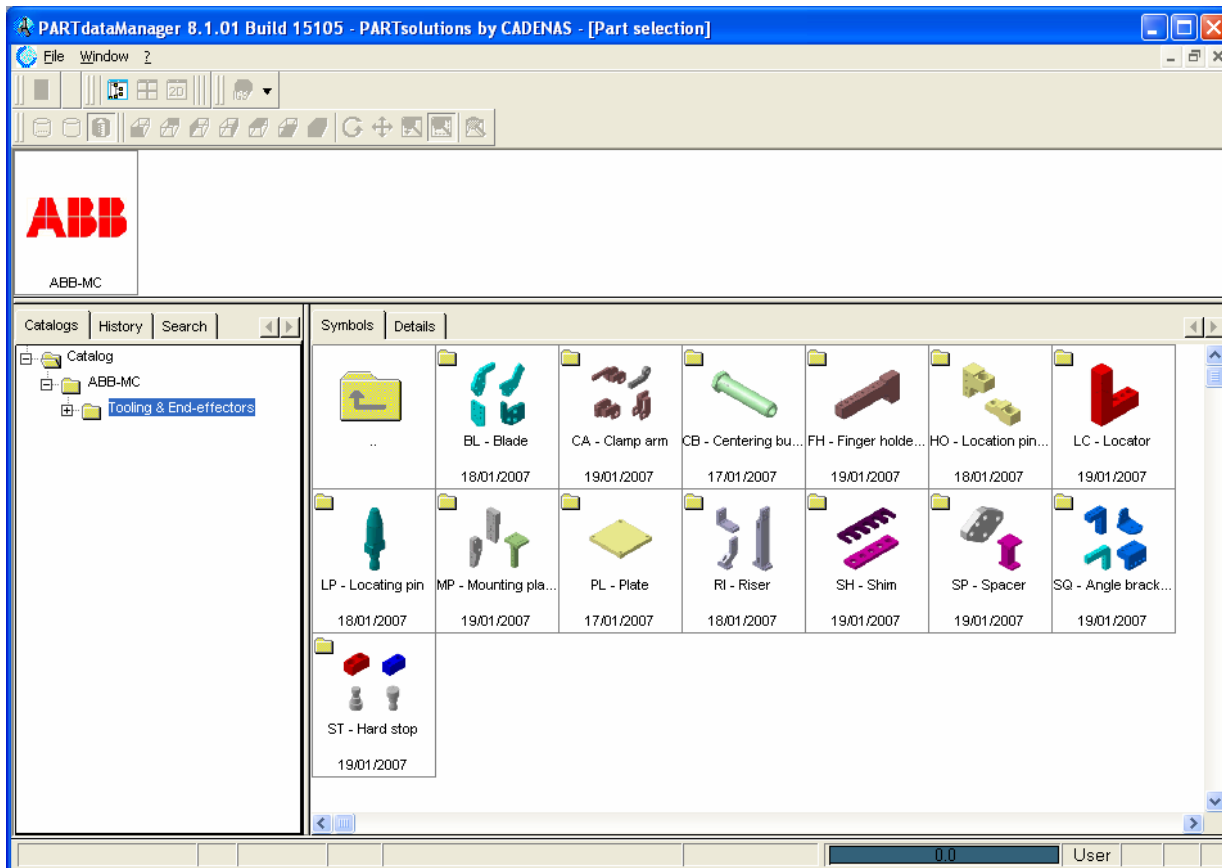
PARTdataManager 8.1.01 Build 15105 - PARTsolutions by CADENAS - [Part selection]

File Window ?

2D

ABB

ABB-MC

Catalogs History Search

Catalog
ABB-MC
Tooling & End-effectors

Symbols Details

..

BL - Blade
18/01/2007

CA - Clamp arm
19/01/2007

CB - Centering bu...
17/01/2007

FH - Finger holde...
19/01/2007

HO - Location pin...
18/01/2007

LC - Locator
19/01/2007

LP - Locating pin
18/01/2007

MP - Mounting pla...
19/01/2007

PL - Plate
17/01/2007

RI - Riser
18/01/2007

SH - Shim
19/01/2007

SP - Spacer
19/01/2007

SQ - Angle brack...
19/01/2007

ST - Hard stop
19/01/2007

0.0
User